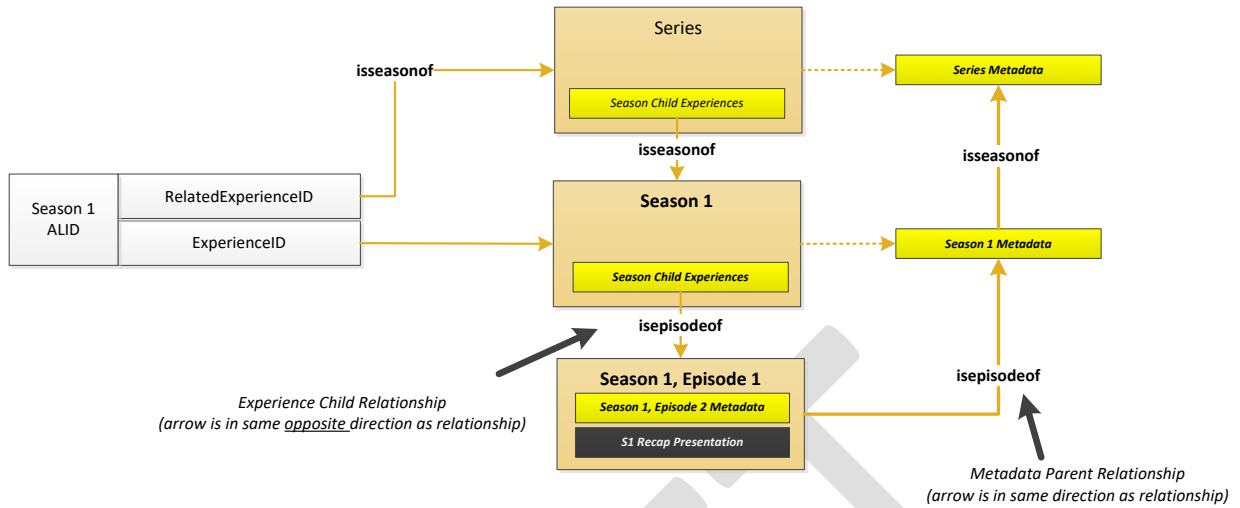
Series

Season Child Experiences

Series Metadata

isseasonof

isseasonof

isseasonof

Season 1 ALID

RelatedExperienceID

ExperienceID

Season 1

Season Child Experiences

Season 1 Metadata

isepisodeof

Season 1, Episode 1

Season 1, Episode 2 Metadata

S1 Recap Presentation

isepisodeof

Experience Child Relationship
(arrow is in same opposite direction as relationship)

Metadata Parent Relationship
(arrow is in same direction as relationship)